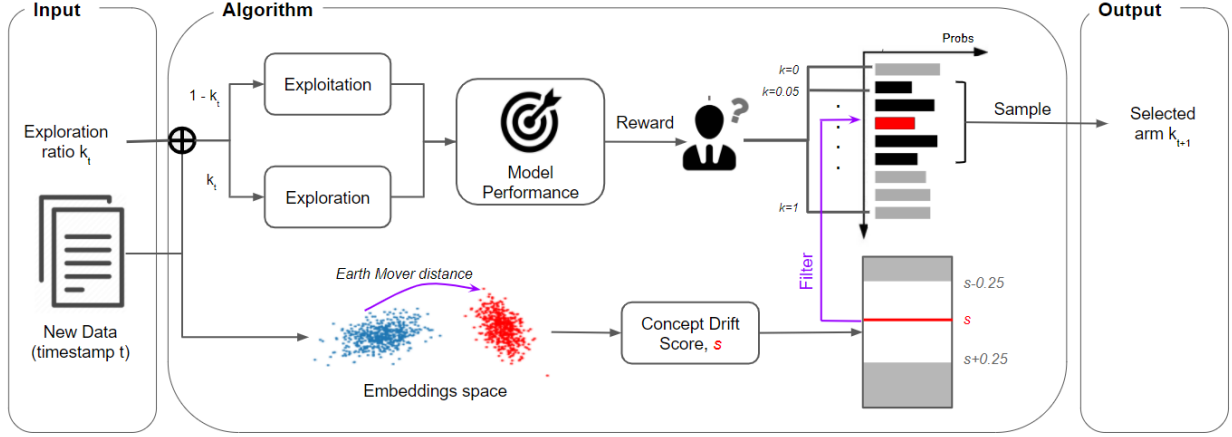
Input

Exploration ratio $k_t$

New Data (timestamp t)

Algorithm

$1 - k_t$

Exploitation

$k_t$

Exploration

Model Performance

Reward

Earth Mover distance

Embeddings space

Concept Drift Score, $s$

Probs

k=0

k=0.05

k=1

Sample

Filter

s-0.25

s

s+0.25

Output

Selected arm $k_{t+1}$